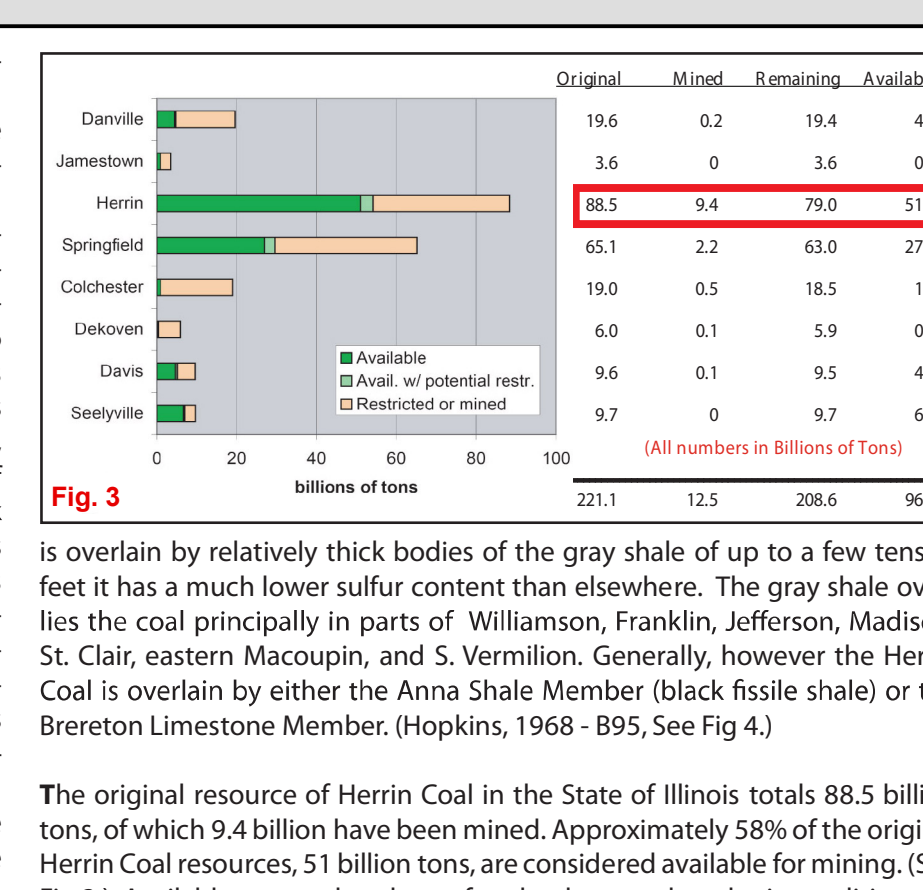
Danville
Jamestown
Herrin
Springfield
Colchester
Dekoven
Davis
Seelyville

Available
Avail. w/ potential restr.
Restricted or mined

0 20 40 60 80 100
billions of tons

Fig. 3

| Original | Mined | Remaining | Availab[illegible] |
|---|---|---|---|
| 19.6 | 0.2 | 19.4 | 4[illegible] |
| 3.6 | 0 | 3.6 | 0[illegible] |
| 88.5 | 9.4 | 79.0 | 51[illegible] |
| 65.1 | 2.2 | 63.0 | 27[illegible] |
| 19.0 | 0.5 | 18.5 | 1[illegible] |
| 6.0 | 0.1 | 5.9 | 0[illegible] |
| 9.6 | 0.1 | 9.5 | 4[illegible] |
| 9.7 | 0 | 9.7 | 6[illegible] |

(All numbers in Billions of Tons)

| 221.1 | 12.5 | 208.6 | 96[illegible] |
|---|---|---|---|

is overlain by relatively thick bodies of the gray shale of up to a few tens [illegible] feet it has a much lower sulfur content than elsewhere. The gray shale ov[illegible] lies the coal principally in parts of Williamson, Franklin, Jefferson, Madis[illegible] St. Clair, eastern Macoupin, and S. Vermilion. Generally, however the Her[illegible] Coal is overlain by either the Anna Shale Member (black fissile shale) or t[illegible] Brereton Limestone Member. (Hopkins, 1968 - B95, See Fig 4.)

The original resource of Herrin Coal in the State of Illinois totals 88.5 billi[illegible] tons, of which 9.4 billion have been mined. Approximately 58% of the origi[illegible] Herrin Coal resources, 51 billion tons, are considered available for mining. (S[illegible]
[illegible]